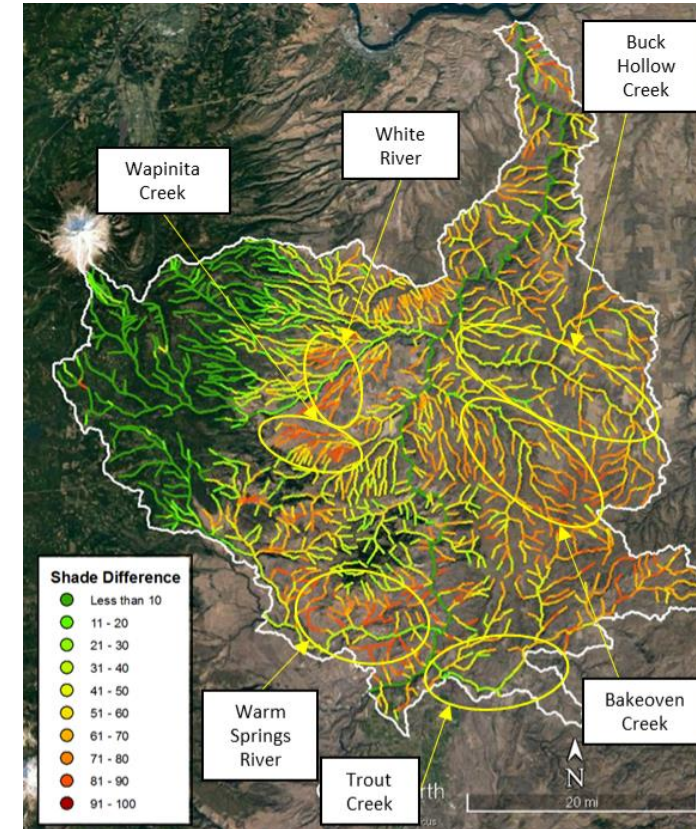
Buck Hollow Creek

White River

Wapinita Creek

Shade Difference
Less than 10
11 - 20
21 - 30
31 - 40
41 - 50
51 - 60
61 - 70
71 - 80
81 - 90
91 - 100

Warm Springs River

Trout Creek

Bakeoven Creek

N

20 mi

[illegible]rth